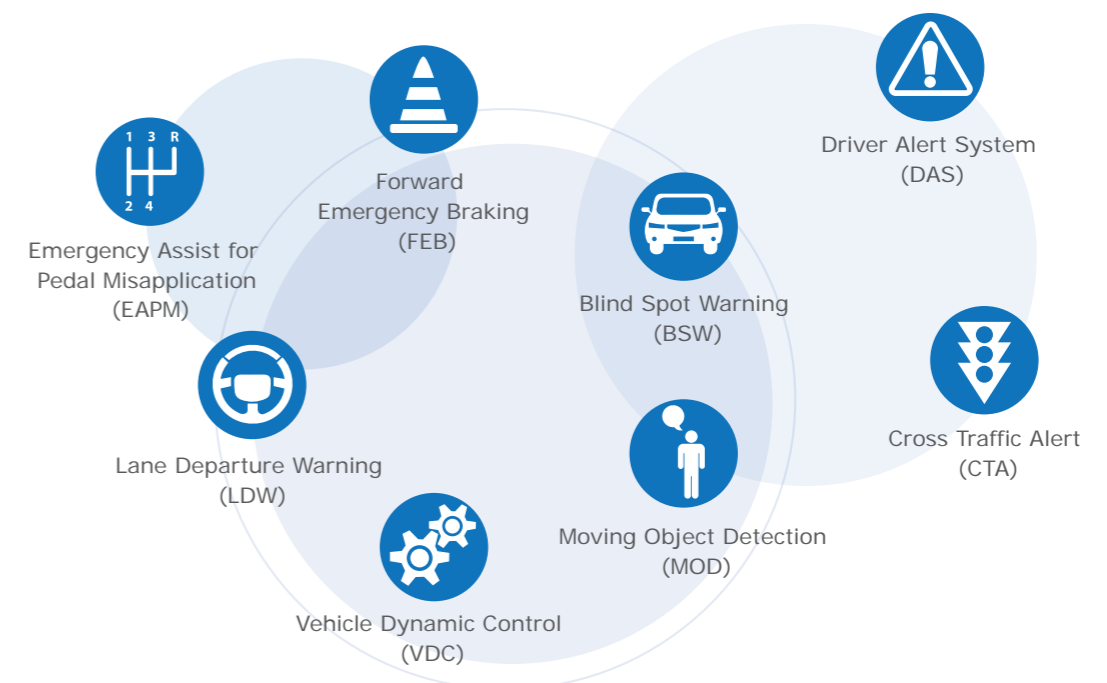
1 3 R
2 4

Forward Emergency Braking (FEB)

Driver Alert System (DAS)

Emergency Assist for Pedal Misapplication (EAPM)

Blind Spot Warning (BSW)

Cross Traffic Alert (CTA)

Lane Departure Warning (LDW)

Moving Object Detection (MOD)

Vehicle Dynamic Control (VDC)